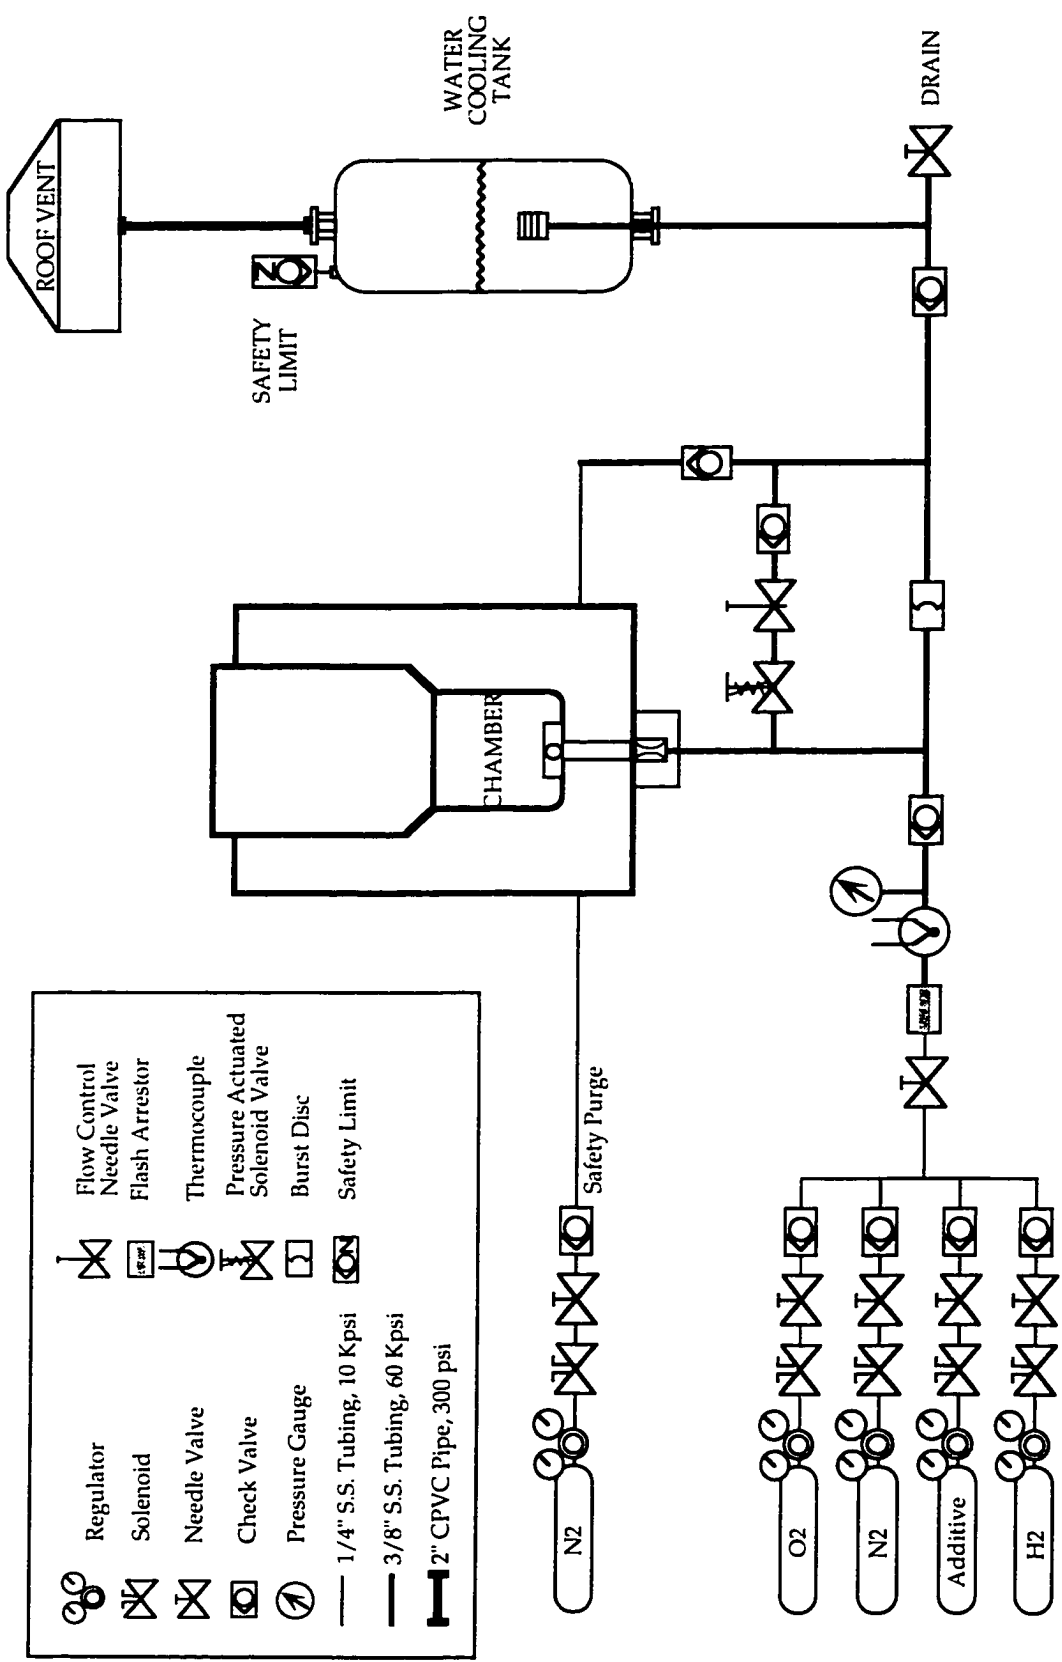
ROOF VENT

WATER COOLING TANK

SAFETY LIMIT

DRAIN

CHAMBER

Regulator
Solenoid
Needle Valve
Check Valve
Pressure Gauge
1/4" S.S. Tubing, 10 Kpsi
3/8" S.S. Tubing, 60 Kpsi
2" CPVC Pipe, 300 psi

Flow Control Needle Valve
Flash Arrestor
Thermocouple
Pressure Actuated Solenoid Valve
Burst Disc
Safety Limit

Safety Purge

N2

O2

N2

Additive

H2